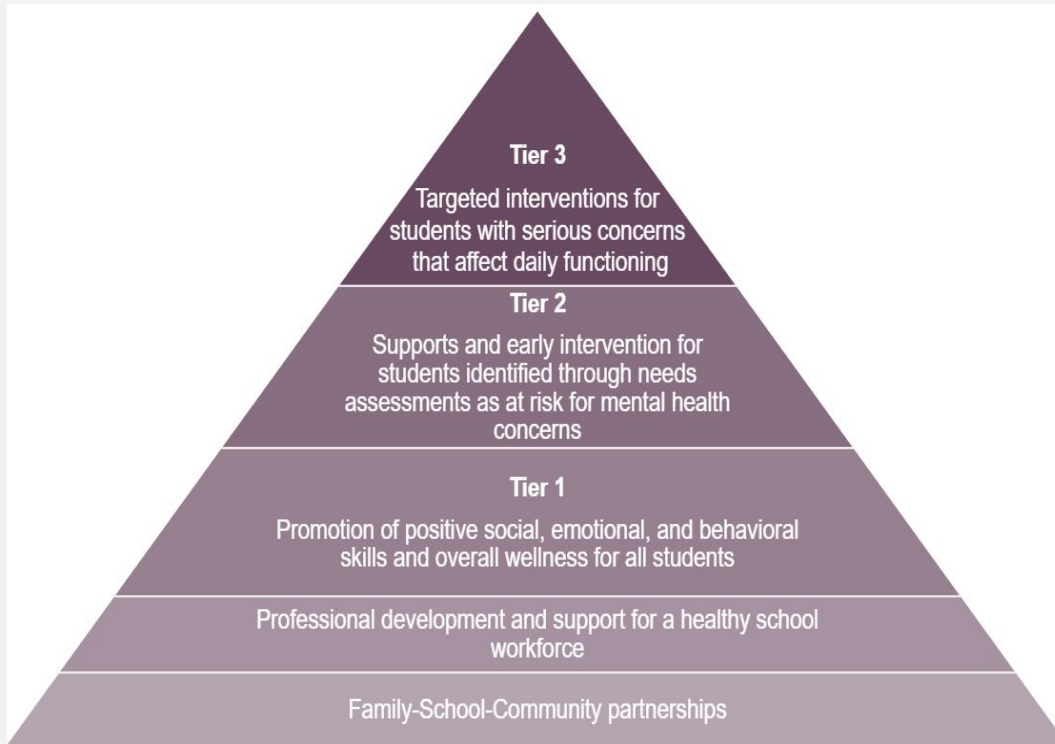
Tier 3

Targeted interventions for students with serious concerns that affect daily functioning

Tier 2

Supports and early intervention for students identified through needs assessments as at risk for mental health concerns

Tier 1

Promotion of positive social, emotional, and behavioral skills and overall wellness for all students

Professional development and support for a healthy school workforce

Family-School-Community partnerships